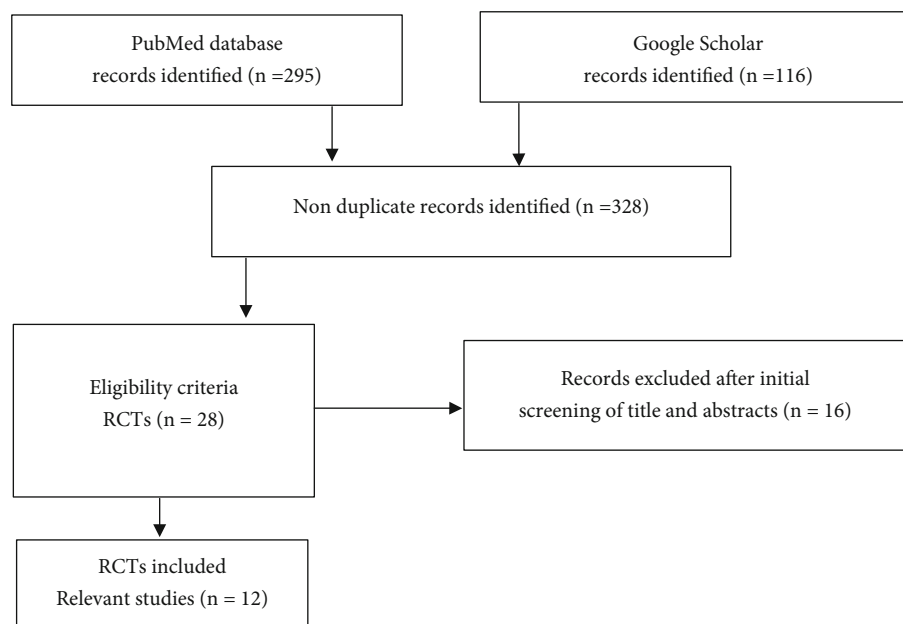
PubMed database
records identified (n =295)

Google Scholar
records identified (n =116)

Non duplicate records identified (n =328)

Eligibility criteria
RCTs (n = 28)

Records excluded after initial
screening of title and abstracts (n = 16)

RCTs included
Relevant studies (n = 12)